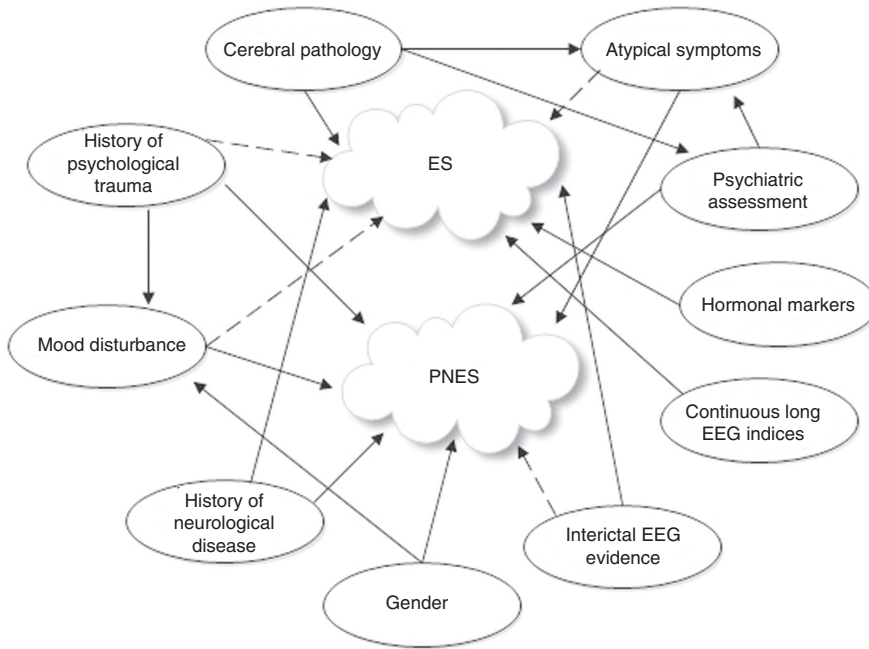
Cerebral pathology

Atypical symptoms

History of psychological trauma

ES

Psychiatric assessment

Hormonal markers

Mood disturbance

PNES

Continuous long EEG indices

History of neurological disease

Interictal EEG evidence

Gender